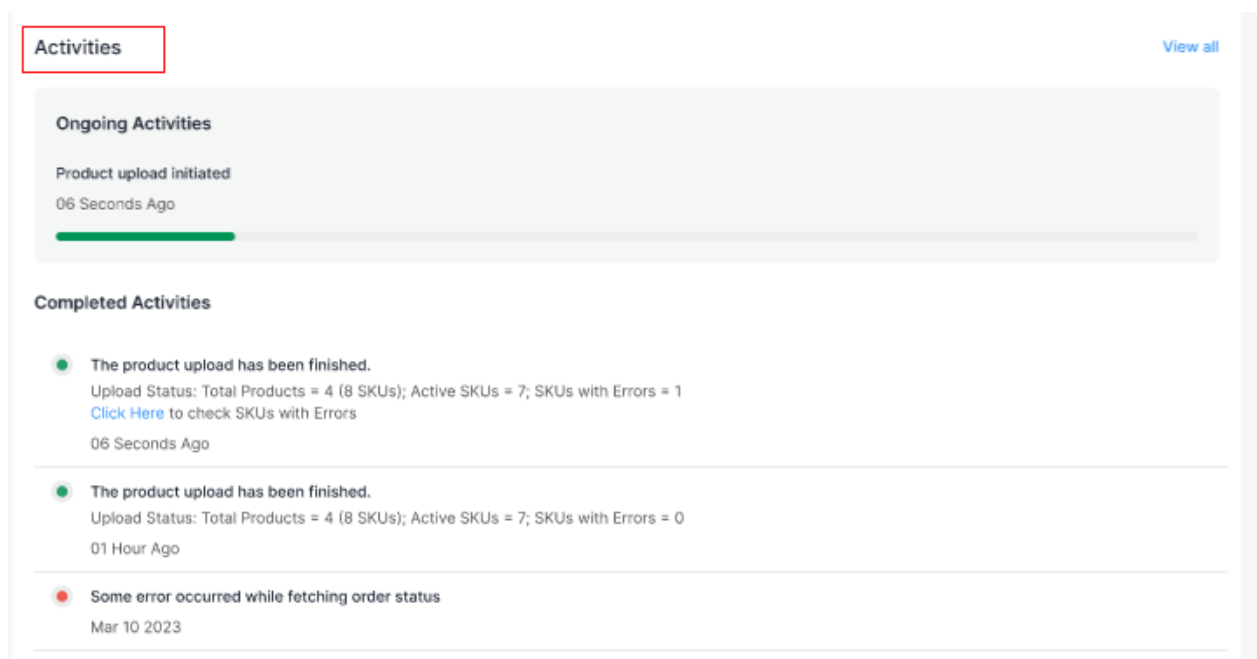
Activities

View all

Ongoing Activities

Product upload initiated

06 Seconds Ago

Completed Activities

The product upload has been finished.

Upload Status: Total Products = 4 (8 SKUs); Active SKUs = 7; SKUs with Errors = 1

Click Here to check SKUs with Errors

06 Seconds Ago

The product upload has been finished.

Upload Status: Total Products = 4 (8 SKUs); Active SKUs = 7; SKUs with Errors = 0

01 Hour Ago

Some error occurred while fetching order status

Mar 10 2023